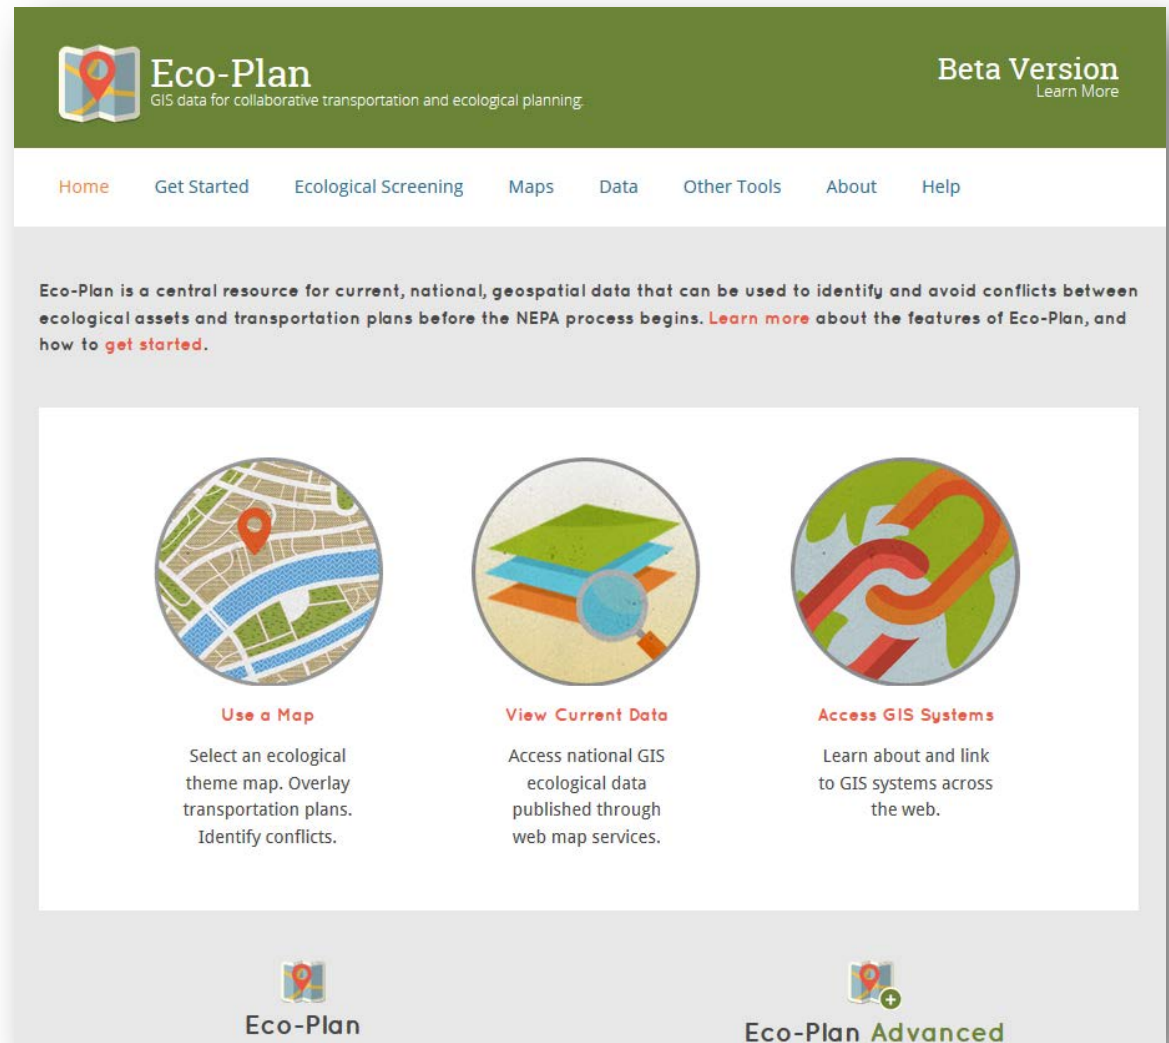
Eco-Plan
GIS data for collaborative transportation and ecological planning

Beta Version
Learn More

Home Get Started Ecological Screening Maps Data Other Tools About Help

Eco-Plan is a central resource for current, national, geospatial data that can be used to identify and avoid conflicts between ecological assets and transportation plans before the NEPA process begins. Learn more about the features of Eco-Plan, and how to get started.

Use a Map
Select an ecological theme map. Overlay transportation plans. Identify conflicts.

View Current Data
Access national GIS ecological data published through web map services.

Access GIS Systems
Learn about and link to GIS systems across the web.

Eco-Plan

Eco-Plan Advanced